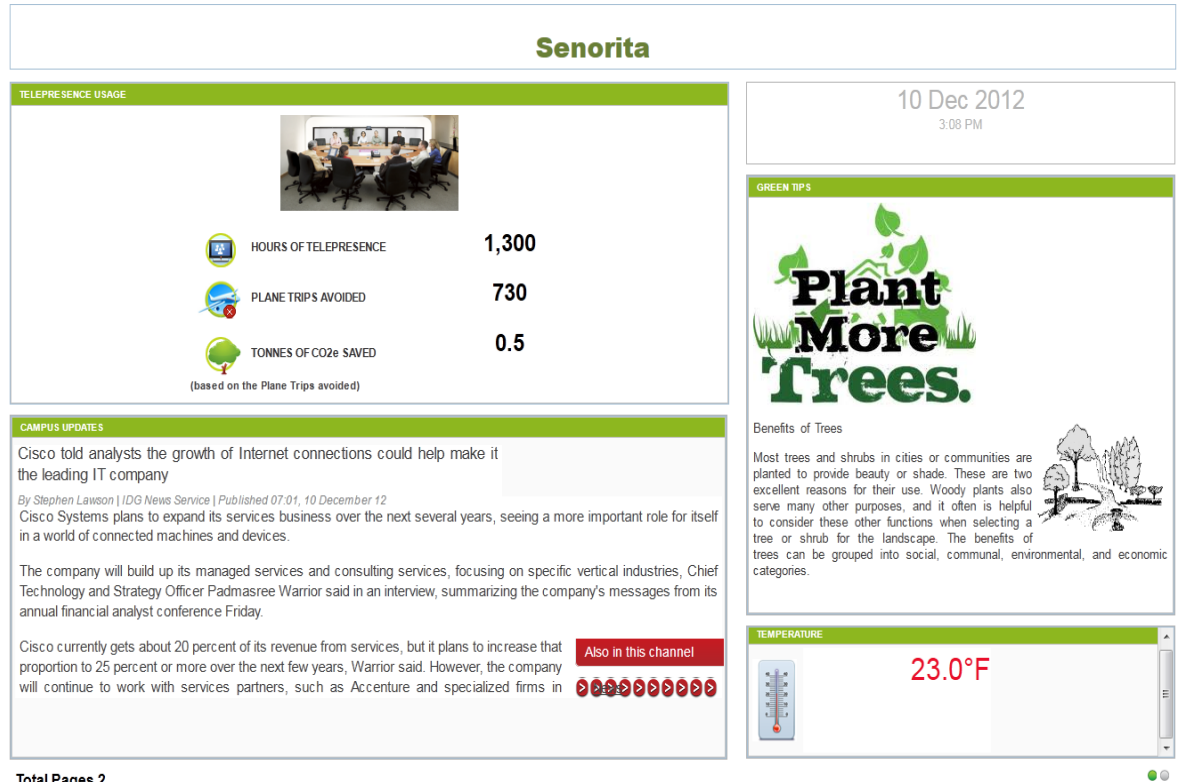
Senorita

TELEPRESENCE USAGE

HOURS OF TELEPRESENCE 1,300

PLANE TRIPS AVOIDED 730

TONNES OF CO2e SAVED 0.5

(based on the Plane Trips avoided)

10 Dec 2012
3:08 PM

GREEN TIPS

Plant More Trees.

Benefits of Trees

Most trees and shrubs in cities or communities are planted to provide beauty or shade. These are two excellent reasons for their use. Woody plants also serve many other purposes, and it often is helpful to consider these other functions when selecting a tree or shrub for the landscape. The benefits of trees can be grouped into social, communal, environmental, and economic categories.

CAMPUS UPDATES

Cisco told analysts the growth of Internet connections could help make it the leading IT company

By Stephen Lawson | IDG News Service | Published 07:01, 10 December 12

Cisco Systems plans to expand its services business over the next several years, seeing a more important role for itself in a world of connected machines and devices.

The company will build up its managed services and consulting services, focusing on specific vertical industries, Chief Technology and Strategy Officer Padmasree Warrior said in an interview, summarizing the company's messages from its annual financial analyst conference Friday.

Cisco currently gets about 20 percent of its revenue from services, but it plans to increase that proportion to 25 percent or more over the next few years, Warrior said. However, the company will continue to work with services partners, such as Accenture and specialized firms in

Also in this channel

TEMPERATURE

23.0°F

Total Pages 2